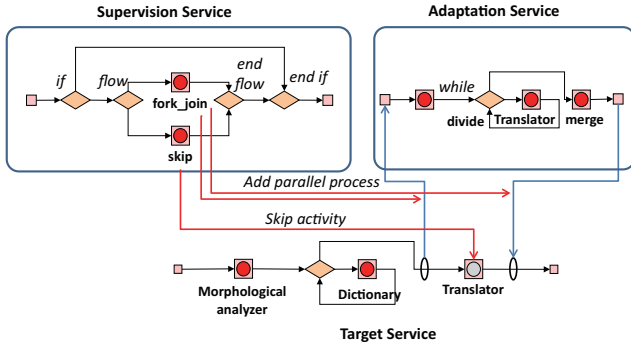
Supervision Service

Adaptation Service

if

flow

fork_join

end flow

end if

skip

while

divide

Translator

merge

Add parallel process

Skip activity

Morphological analyzer

Dictionary

Translator

Target Service